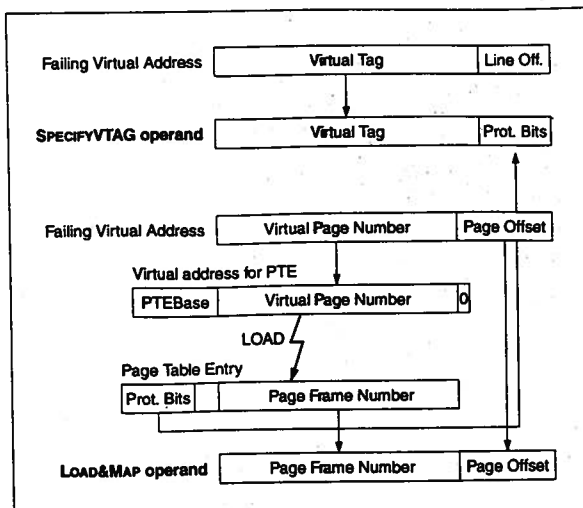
Failing Virtual Address

| Virtual Tag | Line Off. |
|---|---|

SPECIFYVTAG operand

| Virtual Tag | Prot. Bits |
|---|---|

Failing Virtual Address

| Virtual Page Number | Page Offset |
|---|---|

Virtual address for PTE

| PTEBase | Virtual Page Number | 0 |
|---|---|---|

LOAD

Page Table Entry

| Prot. Bits | | Page Frame Number |
|---|---|---|

LOAD&MAP operand

| Page Frame Number | Page Offset |
|---|---|